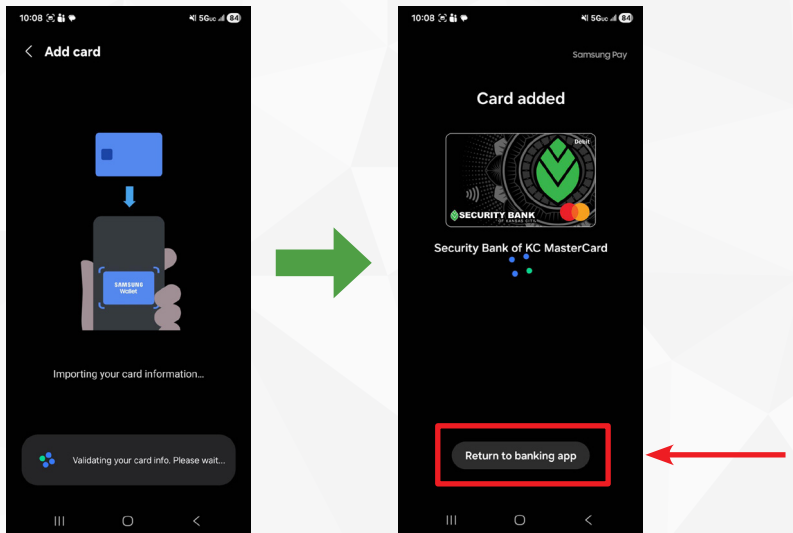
10:08 5G 84

Add card

SAMSUNG Wallet

Importing your card information...

Validating your card info. Please wait...

10:08 5G 84

Samsung Pay

Card added

Debit

SECURITY BANK OF KANSAS CITY

Security Bank of KC MasterCard

Return to banking app